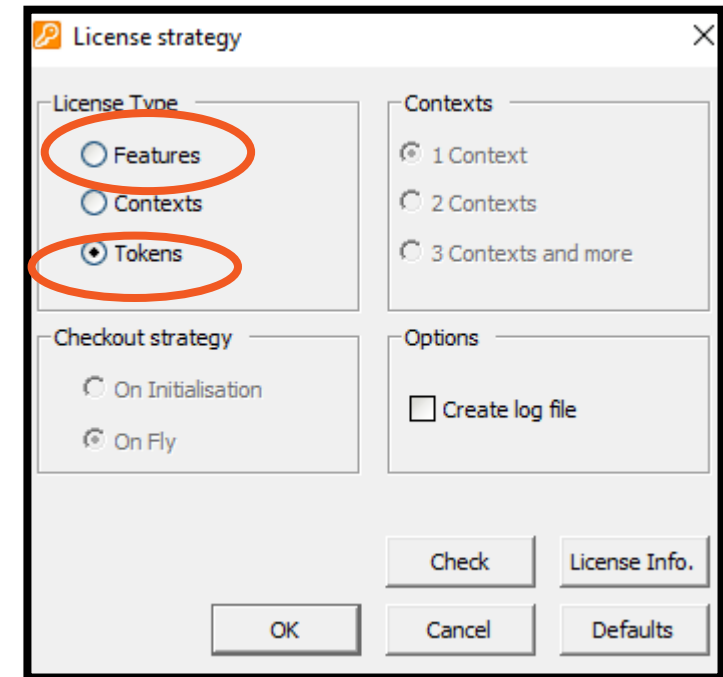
License strategy

License Type
Features
Contexts
Tokens

Contexts
1 Context
2 Contexts
3 Contexts and more

Checkout strategy
On Initialisation
On Fly

Options
Create log file

Check
License Info.
OK
Cancel
Defaults